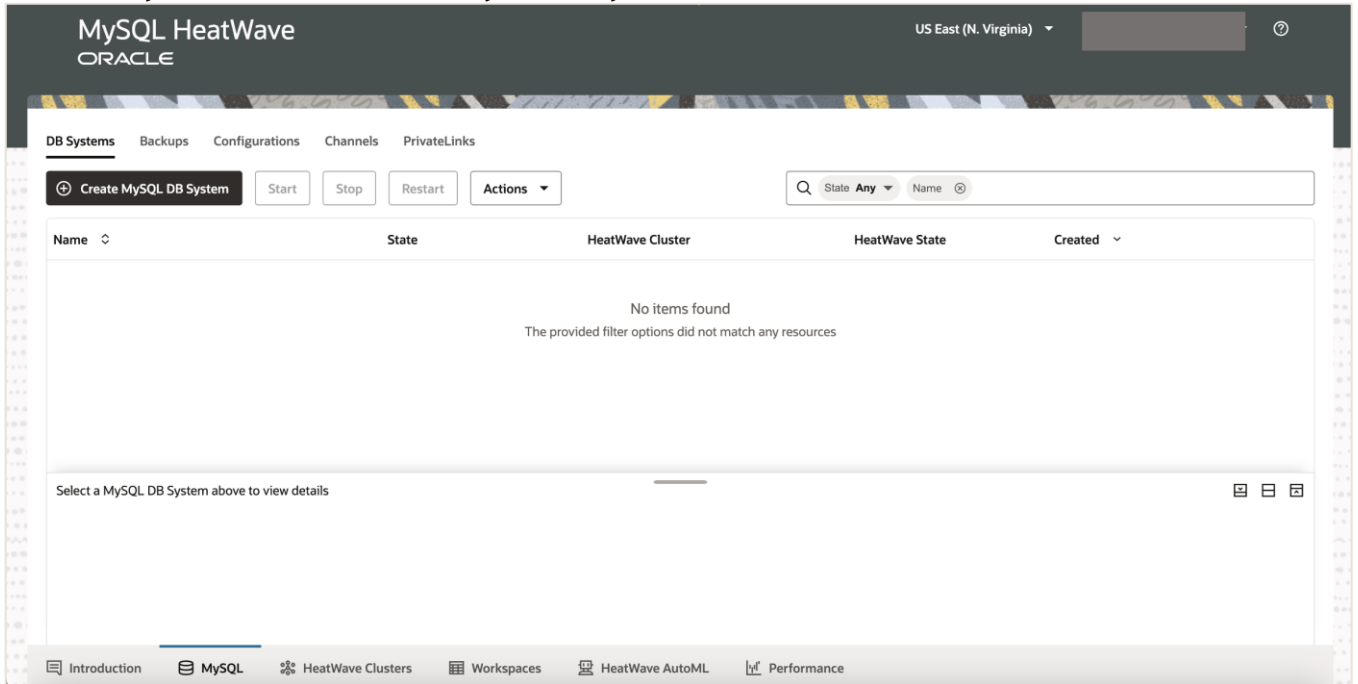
MySQL HeatWave
ORACLE

US East (N. Virginia)

DB Systems Backups Configurations Channels PrivateLinks

Create MySQL DB System Start Stop Restart Actions

State Any Name

| Name | State | HeatWave Cluster | HeatWave State | Created |
|---|---|---|---|---|

No items found
The provided filter options did not match any resources

Select a MySQL DB System above to view details

Introduction MySQL HeatWave Clusters Workspaces HeatWave AutoML Performance